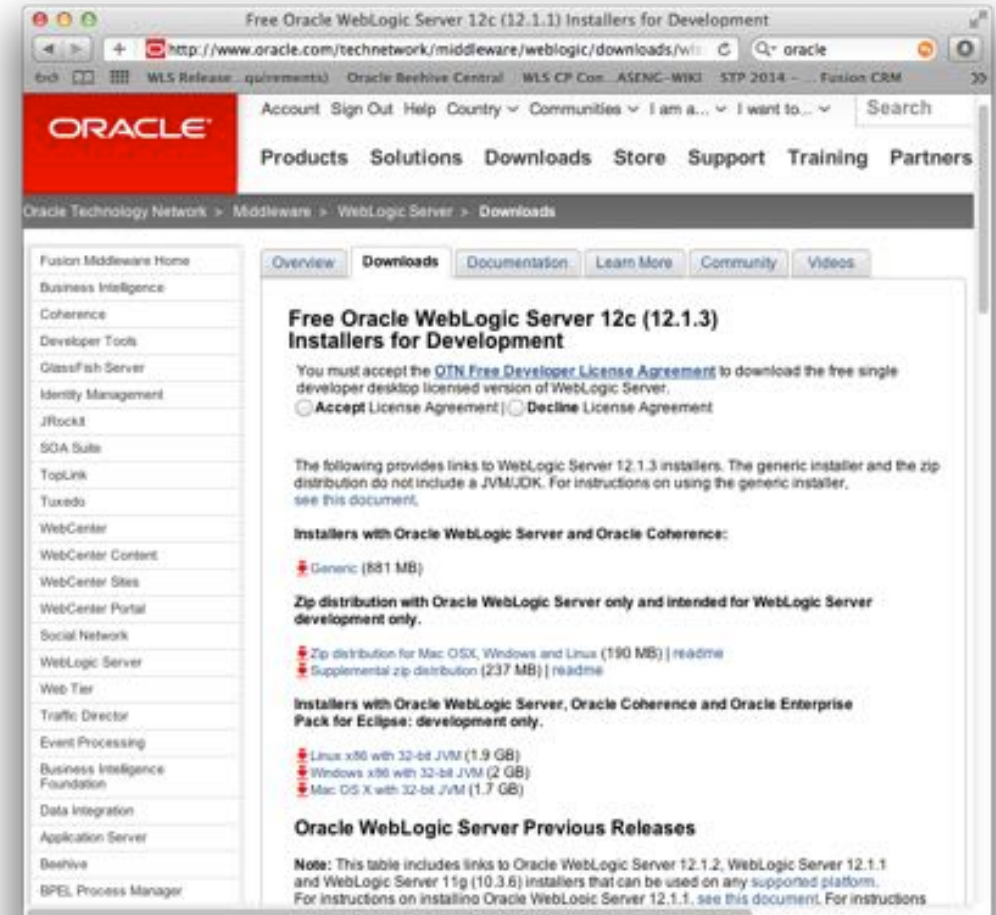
Free Oracle WebLogic Server 12c (12.1.1) Installers for Development

http://www.oracle.com/technetwork/middleware/weblogic/downloads/wl

oracle

WLS Release...quirements) Oracle Beehive Central WLS CP Con...ASENC-WIKI STP 2014 - ... Fusion CRM

ORACLE

Account Sign Out Help Country Communities I am a... I want to... Search

Products Solutions Downloads Store Support Training Partners

Oracle Technology Network > Middleware > WebLogic Server > Downloads

Fusion Middleware Home
Business Intelligence
Coherence
Developer Tools
GlassFish Server
Identity Management
JRockit
SOA Suite
TopLink
Tuxedo
WebCenter
WebCenter Content
WebCenter Sites
WebCenter Portal
Social Network
WebLogic Server
Web Tier
Traffic Director
Event Processing
Business Intelligence Foundation
Data Integration
Application Server
Beehive
BPEL Process Manager

Overview Downloads Documentation Learn More Community Videos

Free Oracle WebLogic Server 12c (12.1.3) Installers for Development

You must accept the OTN Free Developer License Agreement to download the free single developer desktop licensed version of WebLogic Server.

Accept License Agreement | Decline License Agreement

The following provides links to WebLogic Server 12.1.3 installers. The generic installer and the zip distribution do not include a JVM/JDK. For instructions on using the generic installer, see this document.

Installers with Oracle WebLogic Server and Oracle Coherence:

Generic (881 MB)

Zip distribution with Oracle WebLogic Server only and intended for WebLogic Server development only.

Zip distribution for Mac OSX, Windows and Linux (190 MB) | readme
Supplemental zip distribution (237 MB) | readme

Installers with Oracle WebLogic Server, Oracle Coherence and Oracle Enterprise Pack for Eclipse: development only.

Linux x86 with 32-bit JVM (1.9 GB)
Windows x86 with 32-bit JVM (2 GB)
Mac OS X with 32-bit JVM (1.7 GB)

Oracle WebLogic Server Previous Releases

Note: This table includes links to Oracle WebLogic Server 12.1.2, WebLogic Server 12.1.1 and WebLogic Server 11g (10.3.6) installers that can be used on any supported platform. For instructions on installing Oracle WebLogic Server 12.1.1, see this document. For instructions